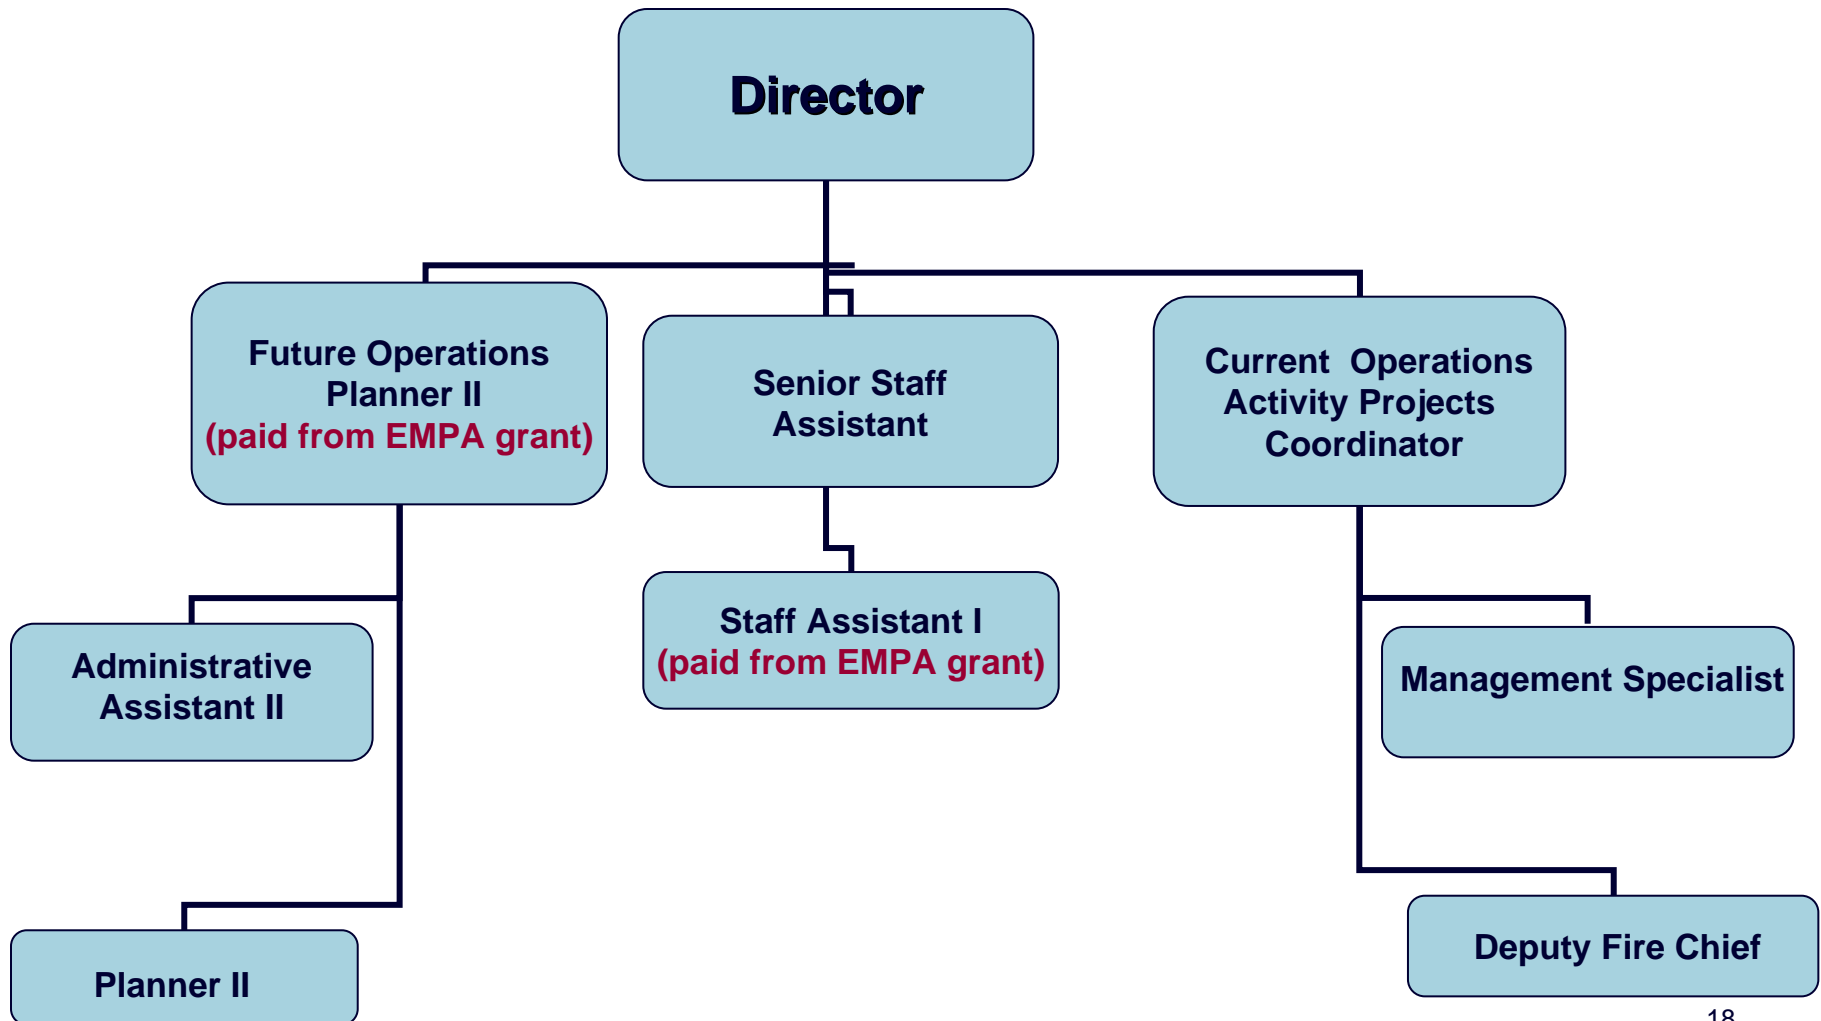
Director

Future Operations Planner II
(paid from EMPA grant)

Senior Staff Assistant

Current Operations Activity Projects Coordinator

Administrative Assistant II

Staff Assistant I
(paid from EMPA grant)

Management Specialist

Planner II

Deputy Fire Chief

18